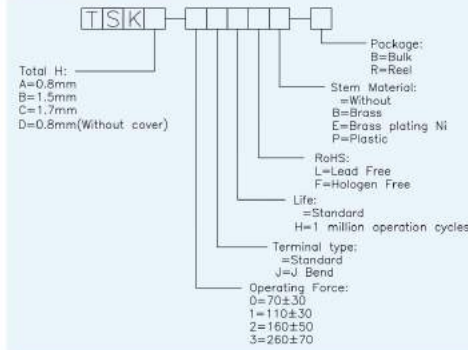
TSK

Package:
B=Bulk
R=Reel

Total H:
A=0.8mm
B=1.5mm
C=1.7mm
D=0.8mm(Without cover)

Stem Material:
=Without
B=Brass
E=Brass plating Ni
P=Plastic

RoHS:
L=Lead Free
F=Hologen Free

Life:
=Standard
H=1 million operation cycles

Terminal type:
=Standard
J=J Bend

Operating Force:
0=70±30
1=110±30
2=160±50
3=260±70